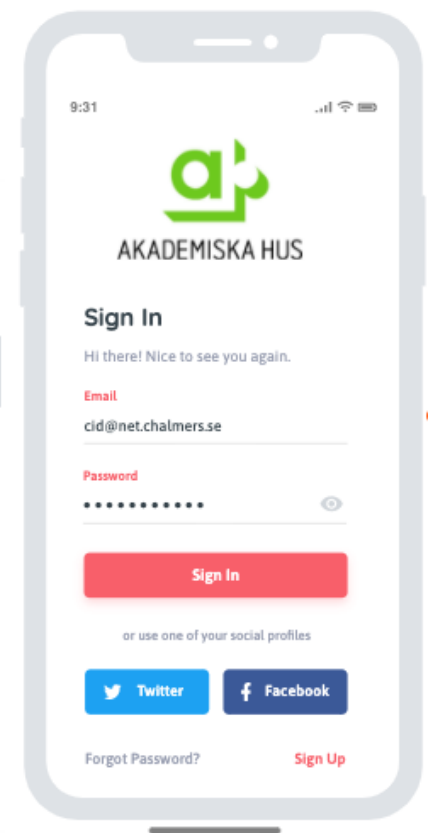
9:31

AKADEMISKA HUS

Sign In

Hi there! Nice to see you again.

Email
cid@net.chalmers.se

Password
••••••••••••

Sign In

or use one of your social profiles

Twitter
Facebook

Forgot Password?
Sign Up